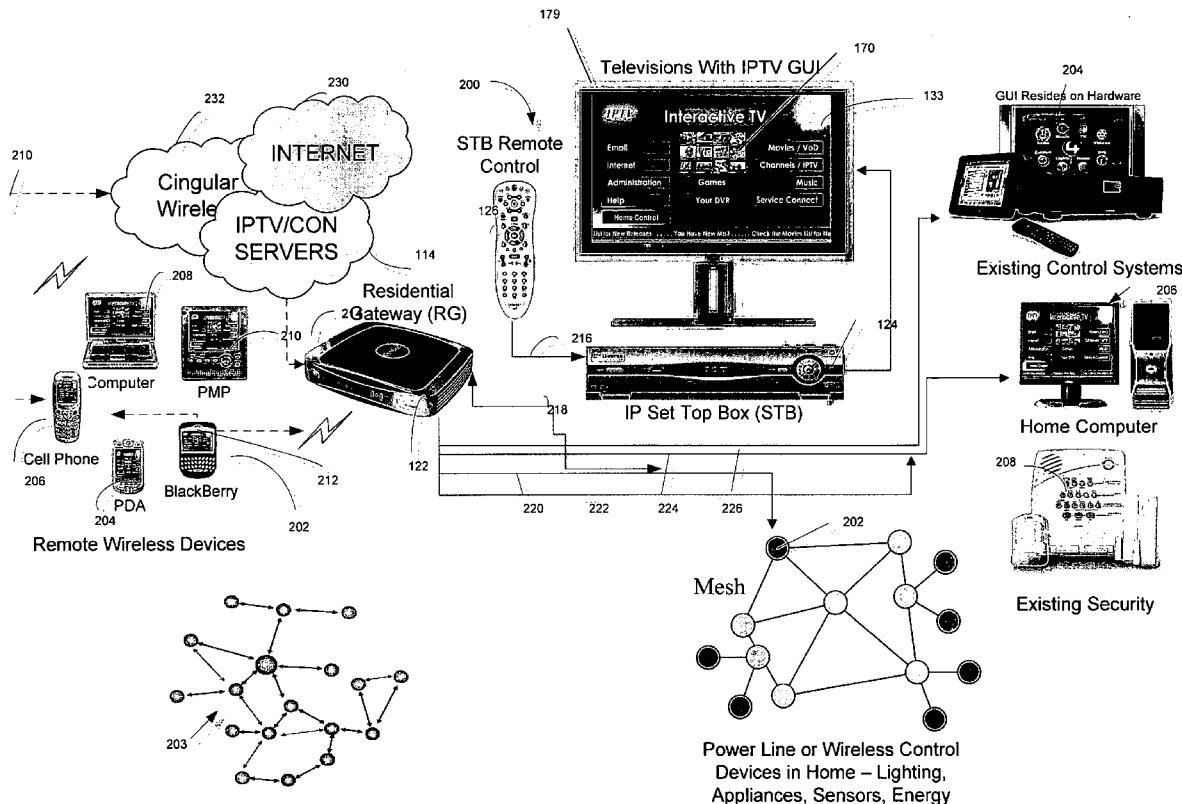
179

170

Televisions With IPTV GUI

200

133

204

GUI Resides on Hardware

232

230

210

INTERNET

Cingular Wirele

IPTV/CON SERVERS

114

STB Remote Control

126

Interactive TV

Email

Internet

Administration

Help

Home Control

Movies / VoD

Channels / IPTV

Games

Music

Your DVR

Service Connect

Existing Control Systems

208

Computer

PMP

210

Residential Gateway (RG)

20

216

124

206

IP Set Top Box (STB)

Home Computer

Cell Phone

206

PDA

204

BlackBerry

212

202

122

218

220

222

224

226

208

Remote Wireless Devices

202

Mesh

Existing Security

203

Power Line or Wireless Control Devices in Home – Lighting, Appliances, Sensors, Energy